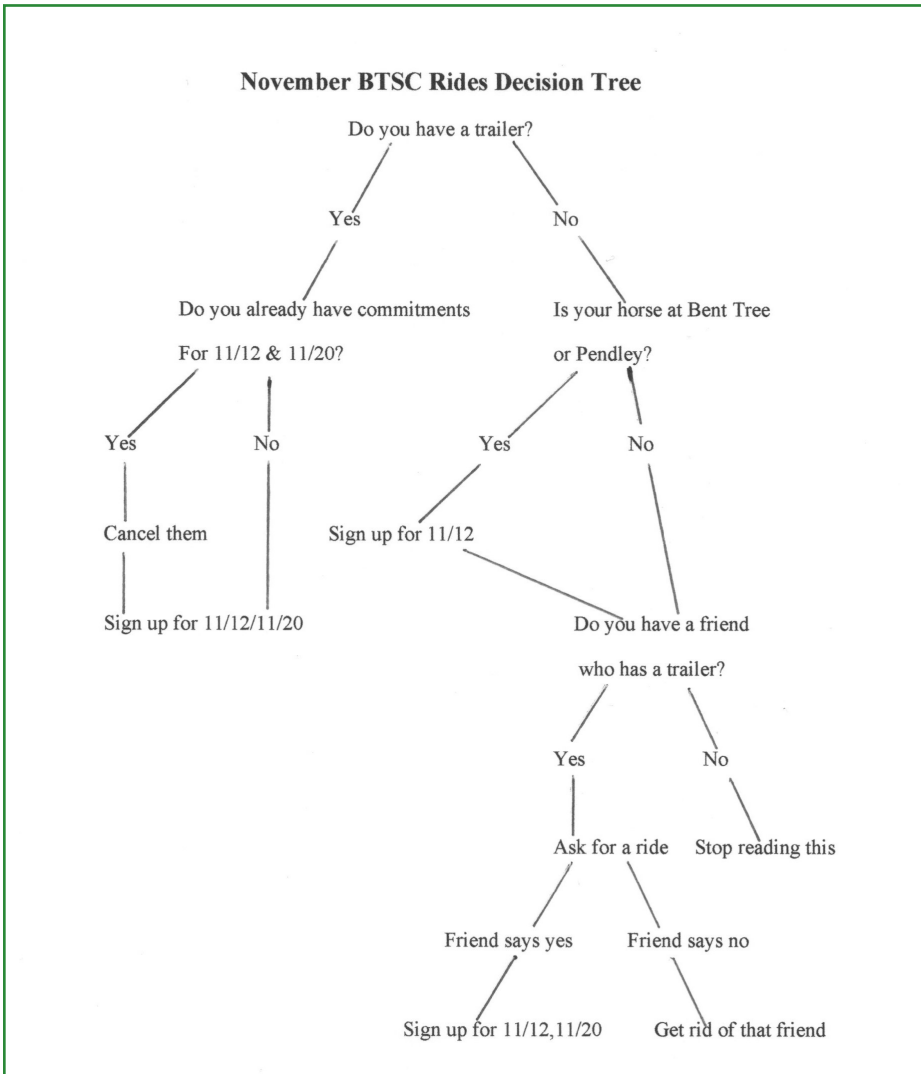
November BTSC Rides Decision Tree

Do you have a trailer?

Yes

No

Do you already have commitments For 11/12 & 11/20?

Is your horse at Bent Tree or Pendley?

Yes

No

Yes

No

Cancel them

Sign up for 11/12

Sign up for 11/12/11/20

Do you have a friend who has a trailer?

Yes

No

Ask for a ride

Stop reading this

Friend says yes

Friend says no

Sign up for 11/12,11/20

Get rid of that friend